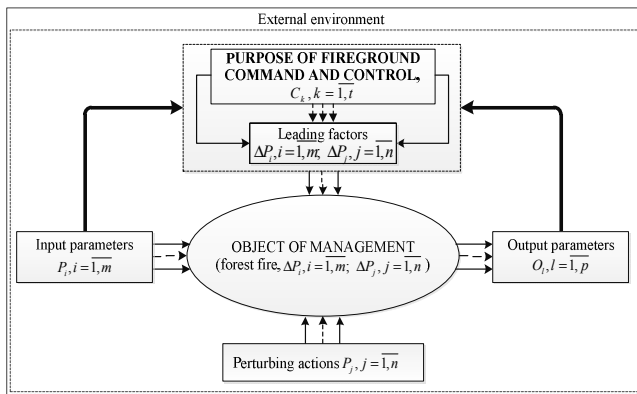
External environment

PURPOSE OF FIREGROUND COMMAND AND CONTROL, $C_k, k=\overline{1,t}$

Leading factors $\Delta P_i, i=\overline{1,m};\ \Delta P_j, j=\overline{1,n}$

Input parameters $P_i, i=\overline{1,m}$

OBJECT OF MANAGEMENT (forest fire, $\Delta P_i, i=\overline{1,m};\ \Delta P_j, j=\overline{1,n}$)

Output parameters $O_l, l=\overline{1,p}$

Perturbing actions $P_j, j=\overline{1,n}$